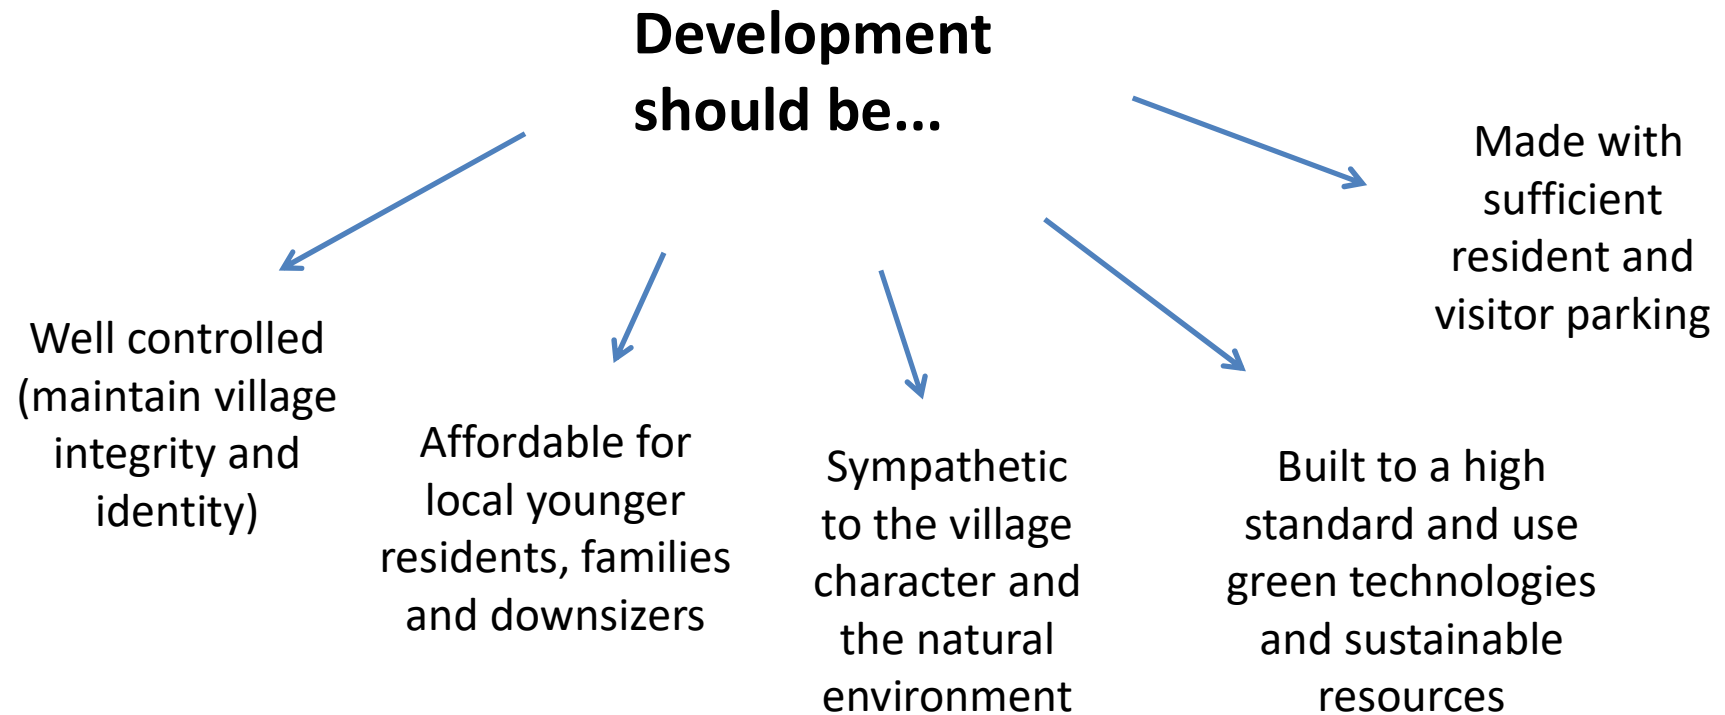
Development should be...

Well controlled (maintain village integrity and identity)

Affordable for local younger residents, families and downsizers

Sympathetic to the village character and the natural environment

Built to a high standard and use green technologies and sustainable resources

Made with sufficient resident and visitor parking